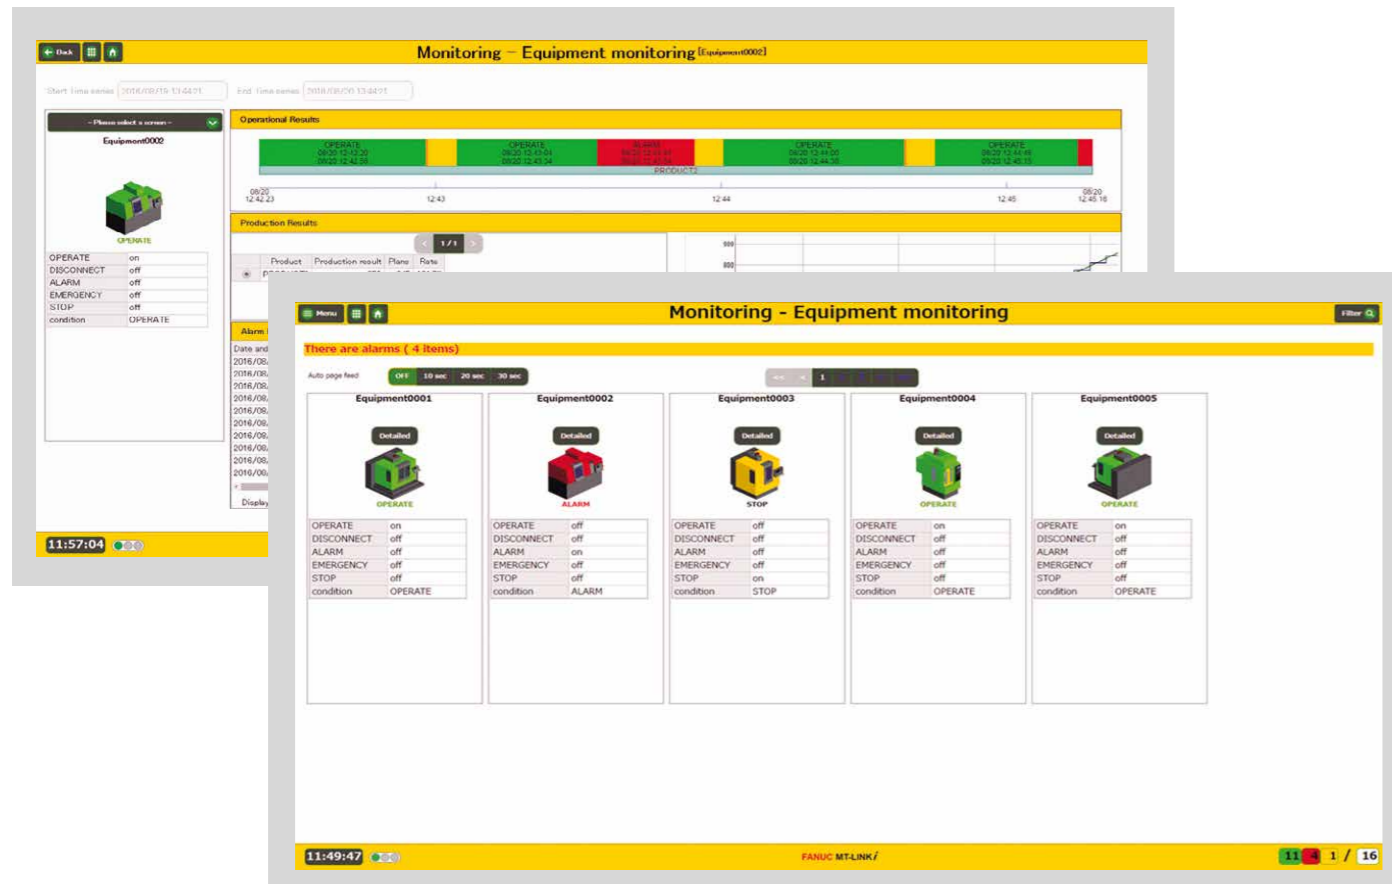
Back

Monitoring – Equipment monitoring [Equipment0002]

Start Time series 2016/08/20 13:44:21 End Time series 2016/08/20 13:44:21

– Please select a screen –

Equipment0002

OPERATE

| OPERATE | on |
|---|---|
| DISCONNECT | off |
| ALARM | off |
| EMERGENCY | off |
| STOP | off |
| condition | OPERATE |

Operational Results

OPERATE 08/20 12:42:20 08/20 12:42:58
OPERATE 08/20 12:43:04 08/20 12:43:34
ALARM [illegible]
OPERATE 08/20 12:44:05 08/20 12:44:35
OPERATE 08/20 12:44:46 08/20 12:45:15
PRODUCT2

08/20 12:42:23 12:43 12:44 12:45 08/20 12:45:16

Production Results

1/1

Product Production result Plans Rate

Alarm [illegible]

Date and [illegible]
2016/08/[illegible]
2016/08/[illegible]
2016/08/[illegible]
2016/08/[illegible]
2016/08/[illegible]
2016/08/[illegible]
2016/08/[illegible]
2016/08/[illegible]
2016/08/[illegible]
2016/08/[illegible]
2016/08/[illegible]

Display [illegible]

11:57:04

Menu

Monitoring - Equipment monitoring

Filter

There are alarms ( 4 items)

Auto page feed OFF 10 sec 20 sec 30 sec

<< < 1

Equipment0001
Detailed
OPERATE

| OPERATE | on |
|---|---|
| DISCONNECT | off |
| ALARM | off |
| EMERGENCY | off |
| STOP | off |
| condition | OPERATE |

Equipment0002
Detailed
ALARM

| OPERATE | off |
|---|---|
| DISCONNECT | off |
| ALARM | on |
| EMERGENCY | off |
| STOP | off |
| condition | ALARM |

Equipment0003
Detailed
STOP

| OPERATE | off |
|---|---|
| DISCONNECT | off |
| ALARM | off |
| EMERGENCY | off |
| STOP | on |
| condition | STOP |

Equipment0004
Detailed
OPERATE

| OPERATE | on |
|---|---|
| DISCONNECT | off |
| ALARM | off |
| EMERGENCY | off |
| STOP | off |
| condition | OPERATE |

Equipment0005
Detailed
OPERATE

| OPERATE | on |
|---|---|
| DISCONNECT | off |
| ALARM | off |
| EMERGENCY | off |
| STOP | off |
| condition | OPERATE |

11:49:47

FANUC MT-LINKi

11 4 1 / 16